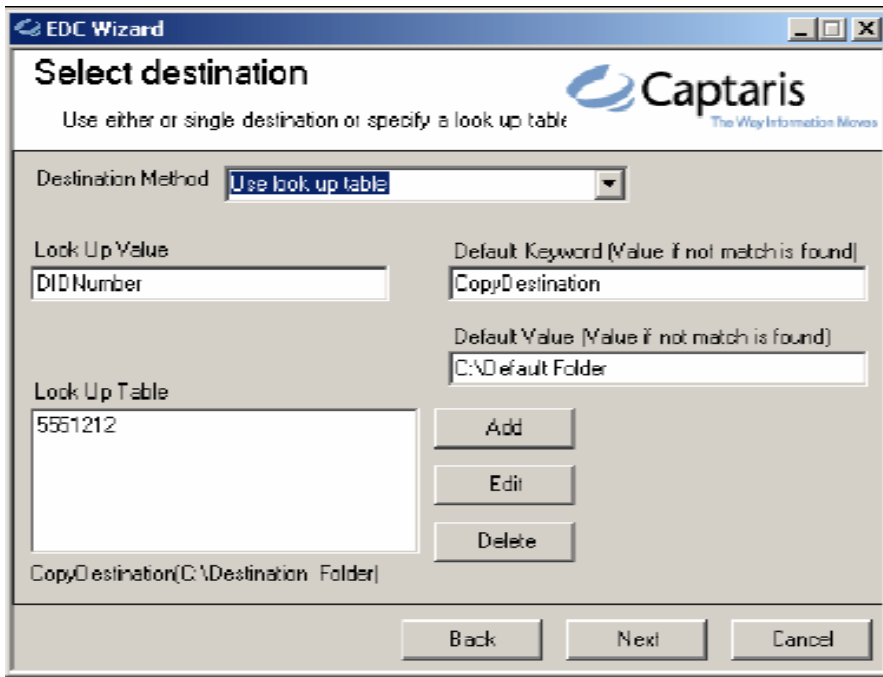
EDC Wizard

Select destination

Use either or single destination or specify a look up table

Captaris
The Way Information Moves

Destination Method
Use look up table

Look Up Value
DIDNumber

Default Keyword (Value if not match is found)
CopyDestination

Default Value (Value if not match is found)
C:\Default Folder

Look Up Table
5551212

Add
Edit
Delete

CopyDestination(C:\Destination Folder)

Back
Next
Cancel